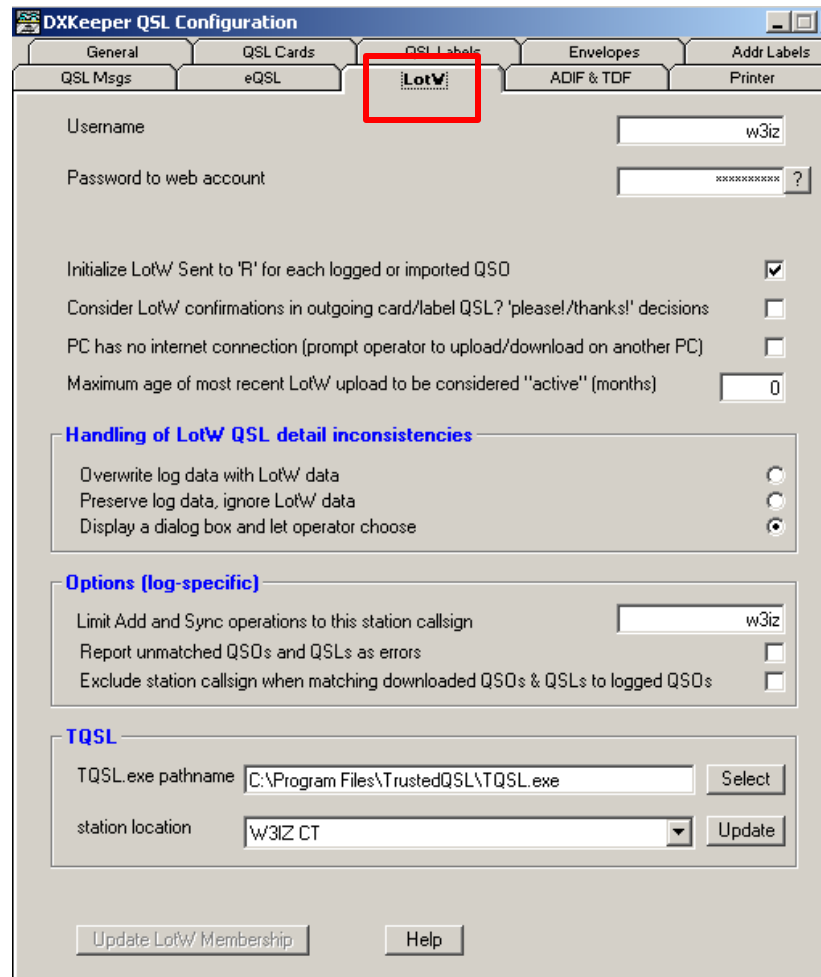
DXKeeper QSL Configuration

General | QSL Cards | QSL Labels | Envelopes | Addr Labels
QSL Msgs | eQSL | LotW | ADIF & TDF | Printer

Username w3iz

Password to web account ********** ?

Initialize LotW Sent to 'R' for each logged or imported QSO

Consider LotW confirmations in outgoing card/label QSL? 'please!/thanks!' decisions

PC has no internet connection (prompt operator to upload/download on another PC)

Maximum age of most recent LotW upload to be considered "active" (months) 0

Handling of LotW QSL detail inconsistencies

Overwrite log data with LotW data
Preserve log data, ignore LotW data
Display a dialog box and let operator choose

Options (log-specific)

Limit Add and Sync operations to this station callsign w3iz
Report unmatched QSOs and QSLs as errors
Exclude station callsign when matching downloaded QSOs & QSLs to logged QSOs

TQSL

TQSL.exe pathname C:\Program Files\TrustedQSL\TQSL.exe Select

station location W3IZ CT Update

Update LotW Membership Help